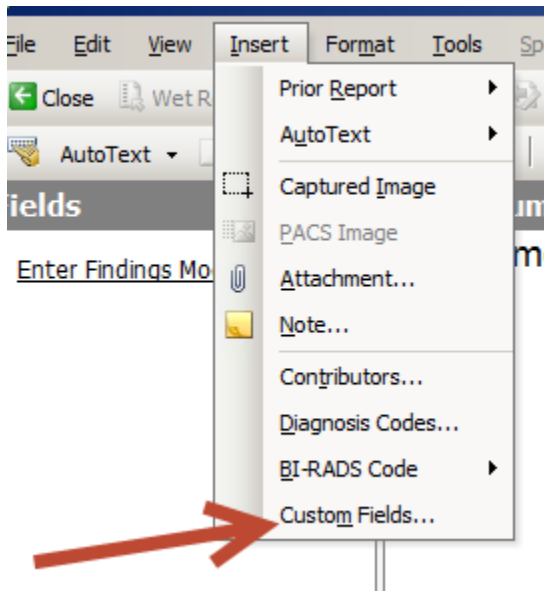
File Edit View Insert Format Tools Sp

Close Wet R

AutoText

ields

Enter Findings Mo

m

Prior Report

AutoText

Captured Image

PACS Image

Attachment...

Note...

Contributors...

Diagnosis Codes...

BI-RADS Code

Custom Fields...